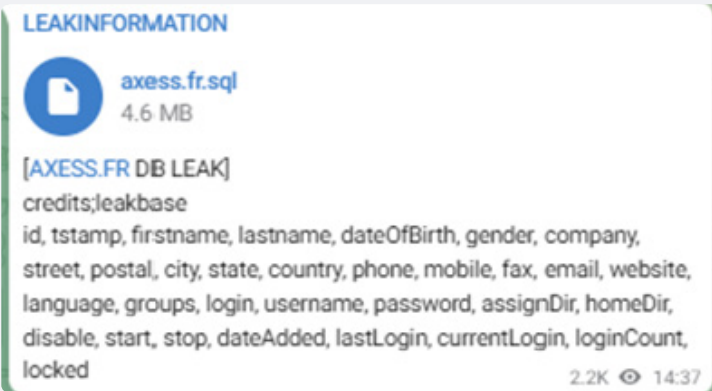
LEAKINFORMATION

axess.fr.sql
4.6 MB

[AXESS.FR DB LEAK]
credits;leakbase
id, tstamp, firstname, lastname, dateOfBirth, gender, company, street, postal, city, state, country, phone, mobile, fax, email, website, language, groups, login, username, password, assignDir, homeDir, disable, start, stop, dateAdded, lastLogin, currentLogin, loginCount, locked

2.2K 14:37